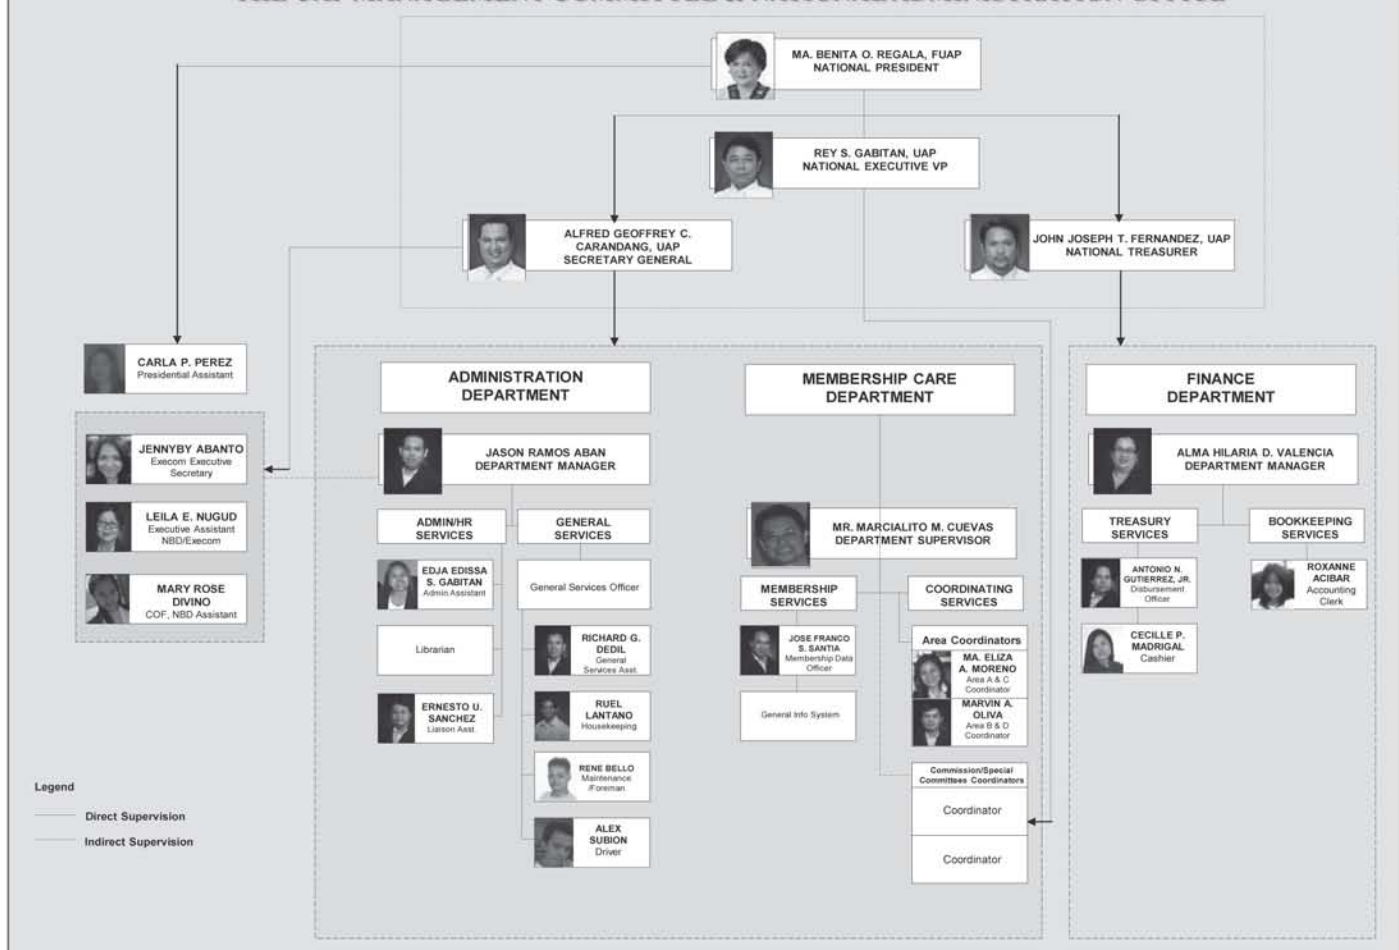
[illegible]

MA. BENITA O. REGALA, FUAP
NATIONAL PRESIDENT

REY S. GABITAN, UAP
NATIONAL EXECUTIVE VP

ALFRED GEOFFREY C. CARANDANG, UAP
SECRETARY GENERAL

JOHN JOSEPH T. FERNANDEZ, UAP
NATIONAL TREASURER

CARLA P. PEREZ
Presidential Assistant

JENNYBY ABANTO
Execom Executive Secretary

LEILA E. NUGUD
Executive Assistant NBD/Execom

MARY ROSE DIVINO
COF, NBD Assistant

ADMINISTRATION DEPARTMENT

JASON RAMOS ABAN
DEPARTMENT MANAGER

ADMIN/HR SERVICES

GENERAL SERVICES

EDJA EDISSA S. GABITAN
Admin Assistant

General Services Officer

Librarian

RICHARD G. DEDIL
General Services Asst.

ERNESTO U. SANCHEZ
Liaison Asst.

RUEL LANTANO
Housekeeping

RENE BELLO
Maintenance /Foreman

ALEX SUBION
Driver

MEMBERSHIP CARE DEPARTMENT

MR. MARCIALITO M. CUEVAS
DEPARTMENT SUPERVISOR

MEMBERSHIP SERVICES

COORDINATING SERVICES

JOSE FRANCO S. SANTIA
Membership Data Officer

General Info System

Area Coordinators

MA. ELIZA A. MORENO
Area A & C Coordinator

MARVIN A. OLIVA
Area B & D Coordinator

Commission/Special Committees Coordinators

Coordinator

Coordinator

FINANCE DEPARTMENT

ALMA HILARIA D. VALENCIA
DEPARTMENT MANAGER

TREASURY SERVICES

BOOKKEEPING SERVICES

ANTONIO N. GUTIERREZ, JR.
Disbursement Officer

ROXANNE ACIBAR
Accounting Clerk

CECILLE P. MADRIGAL
Cashier

Legend

Direct Supervision

Indirect Supervision